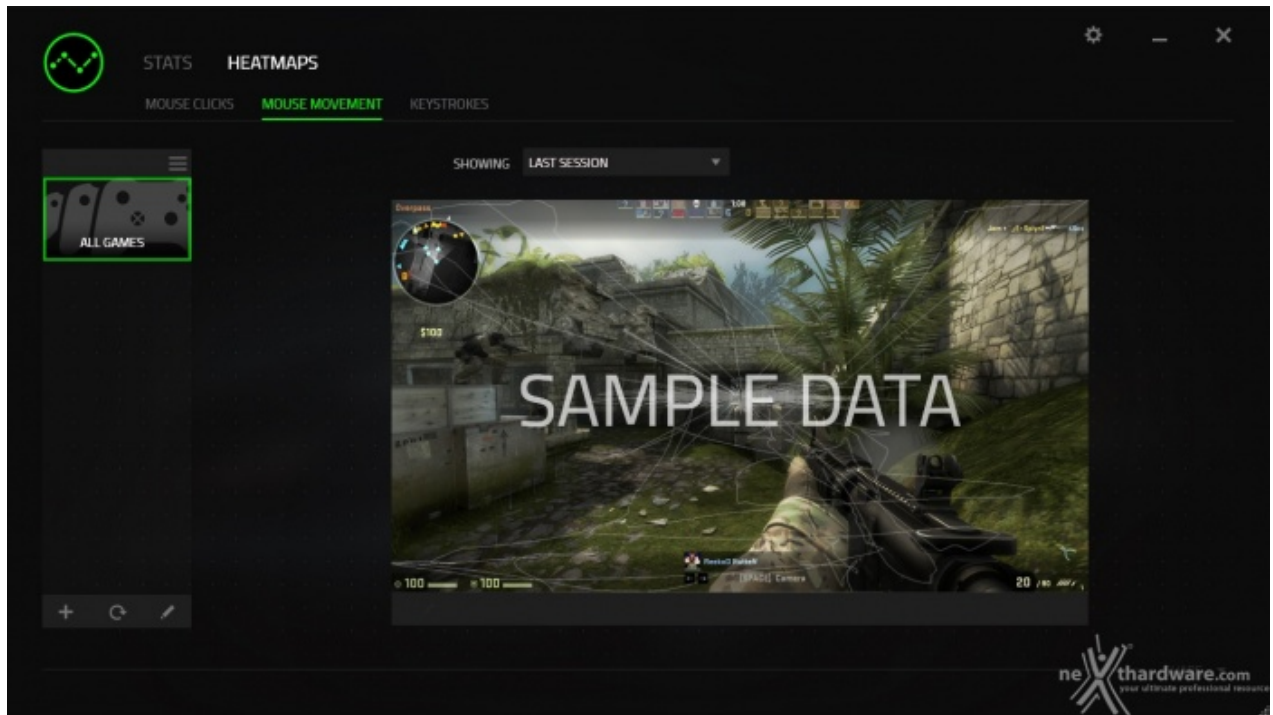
STATS HEATMAPS

MOUSE CLICKS MOUSE MOVEMENT KEYSTROKES

ALL GAMES

SHOWING LAST SESSION

Overpass

$100

SAMPLE DATA

[SPACE] Camera

100 100

20 / 90

nexthardware.com
your ultimate professional resource